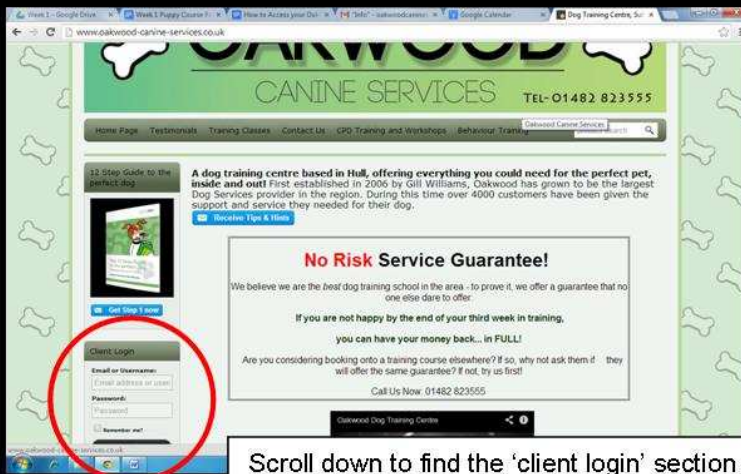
Week 1 - Google Drive | Week 1 Puppy Course Fi | How to Access your Onl | "Info" - oakwoodcanine | Google Calendar | Dog Training Centre, Sul

www.oakwood-canine-services.co.uk

OAKWOOD
CANINE SERVICES
TEL- 01482 823555

Home Page | Testimonials | Training Classes | Contact Us | CPD Training and Workshops | Behaviour Training | Oakwood Canine Services | Search

12 Step Guide to the perfect dog

Get Step 1 now

A dog training centre based in Hull, offering everything you could need for the perfect pet, inside and out! First established in 2006 by Gill Williams, Oakwood has grown to be the largest Dog Services provider in the region. During this time over 4000 customers have been given the support and service they needed for their dog.

Receive Tips & Hints

No Risk Service Guarantee!

We believe we are the best dog training school in the area - to prove it, we offer a guarantee that no one else dare to offer.

If you are not happy by the end of your third week in training,

you can have your money back... in FULL!

Are you considering booking onto a training course elsewhere? If so, why not ask them if they will offer the same guarantee? If not, try us first!

Call Us Now: 01482 823555

Client Login

Email or Username:
Email address or user
Password:
Password
Remember me!

Oakwood Dog Training Centre

www.oakwood-canine-services.co.uk

Scroll down to find the 'client login' section